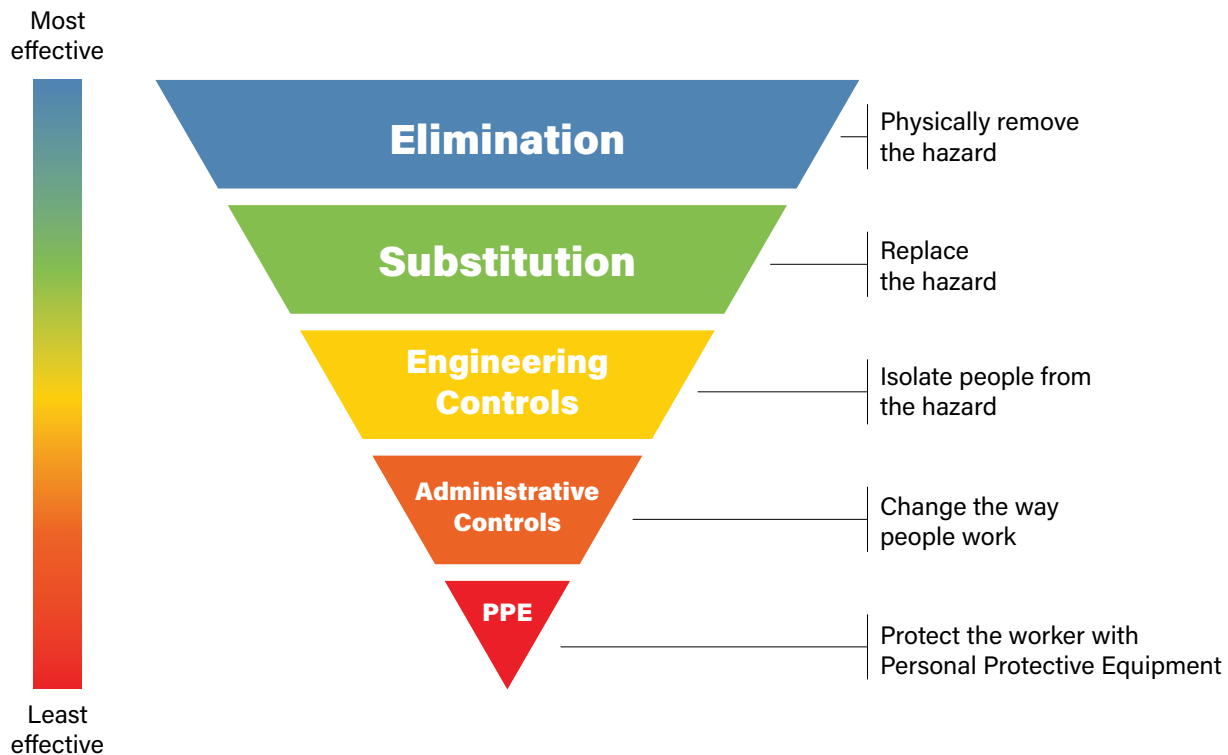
Most effective

Elimination

Physically remove the hazard

Substitution

Replace the hazard

Engineering Controls

Isolate people from the hazard

Administrative Controls

Change the way people work

PPE

Protect the worker with Personal Protective Equipment

Least effective